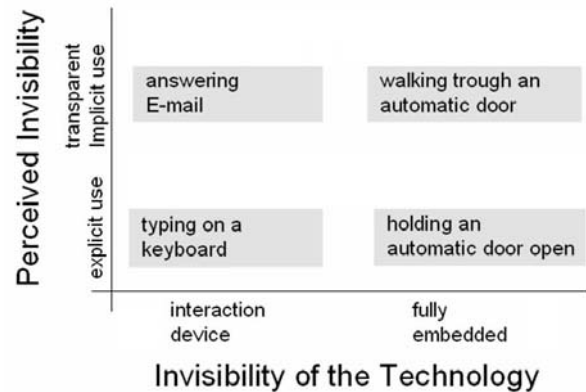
Perceived Invisibility

transparent
Implicit use

explicit use

answering E-mail

walking trough an automatic door

typing on a keyboard

holding an automatic door open

interaction device

fully embedded

Invisibility of the Technology